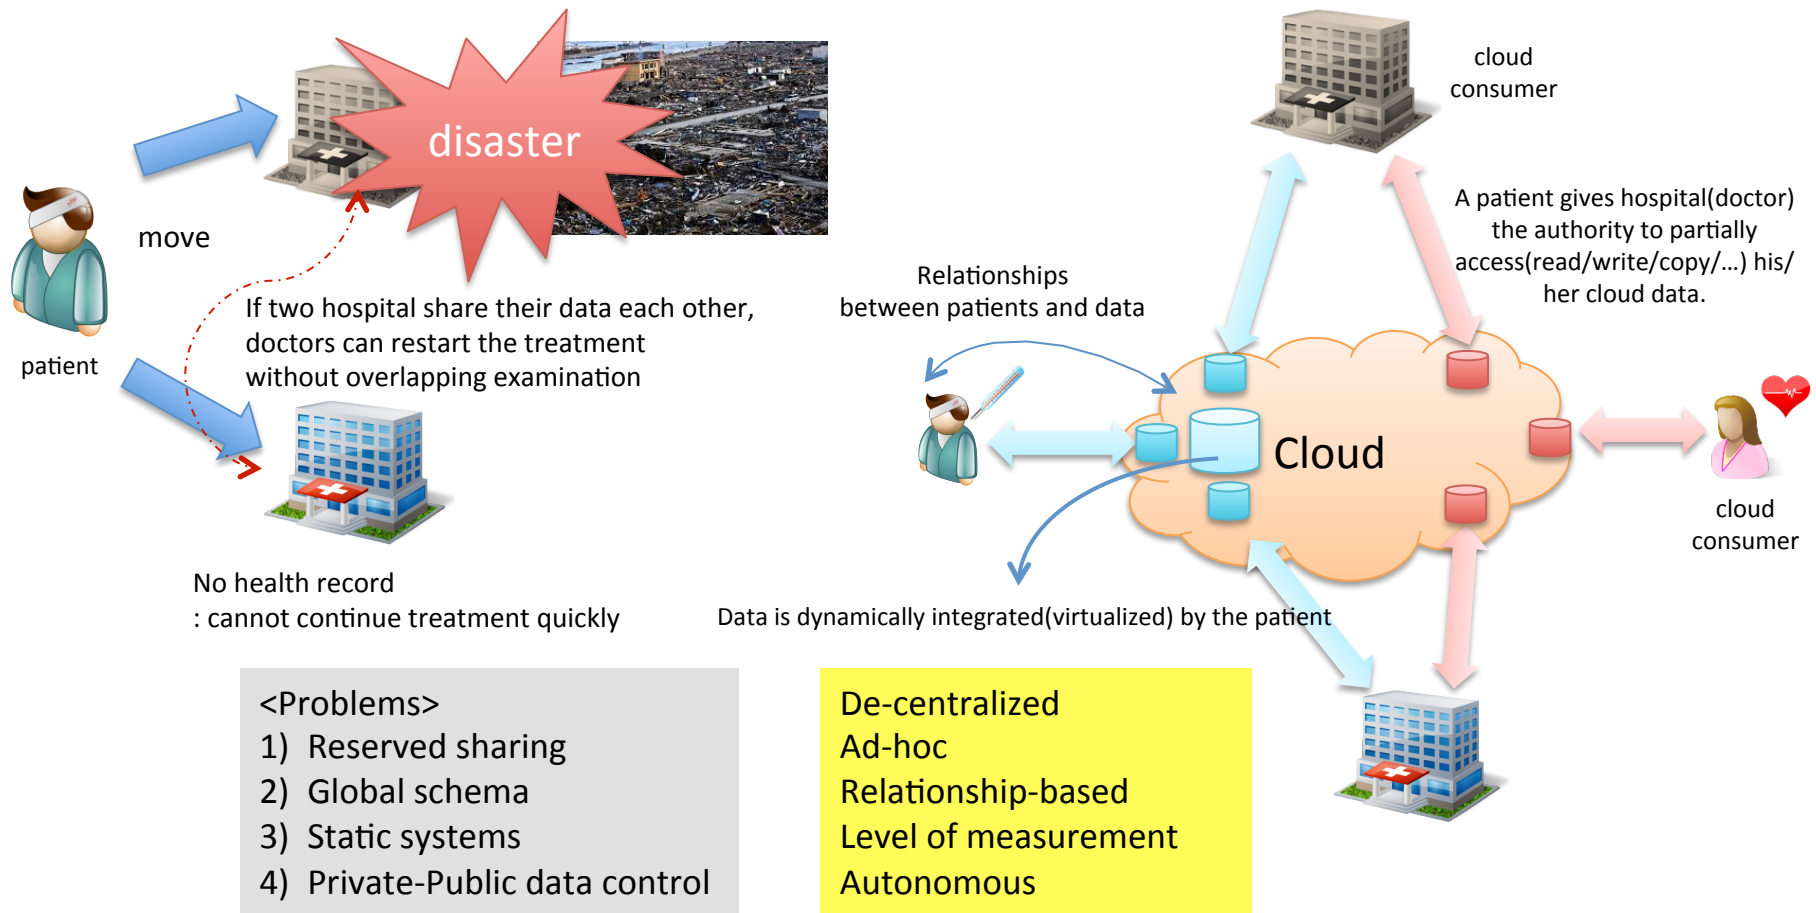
disaster

cloud consumer

move

patient

A patient gives hospital(doctor) the authority to partially access(read/write/copy/…) his/her cloud data.

Relationships between patients and data

If two hospital share their data each other, doctors can restart the treatment without overlapping examination

Cloud

cloud consumer

No health record
: cannot continue treatment quickly

Data is dynamically integrated(virtualized) by the patient

<Problems>
1) Reserved sharing
2) Global schema
3) Static systems
4) Private-Public data control

De-centralized
Ad-hoc
Relationship-based
Level of measurement
Autonomous